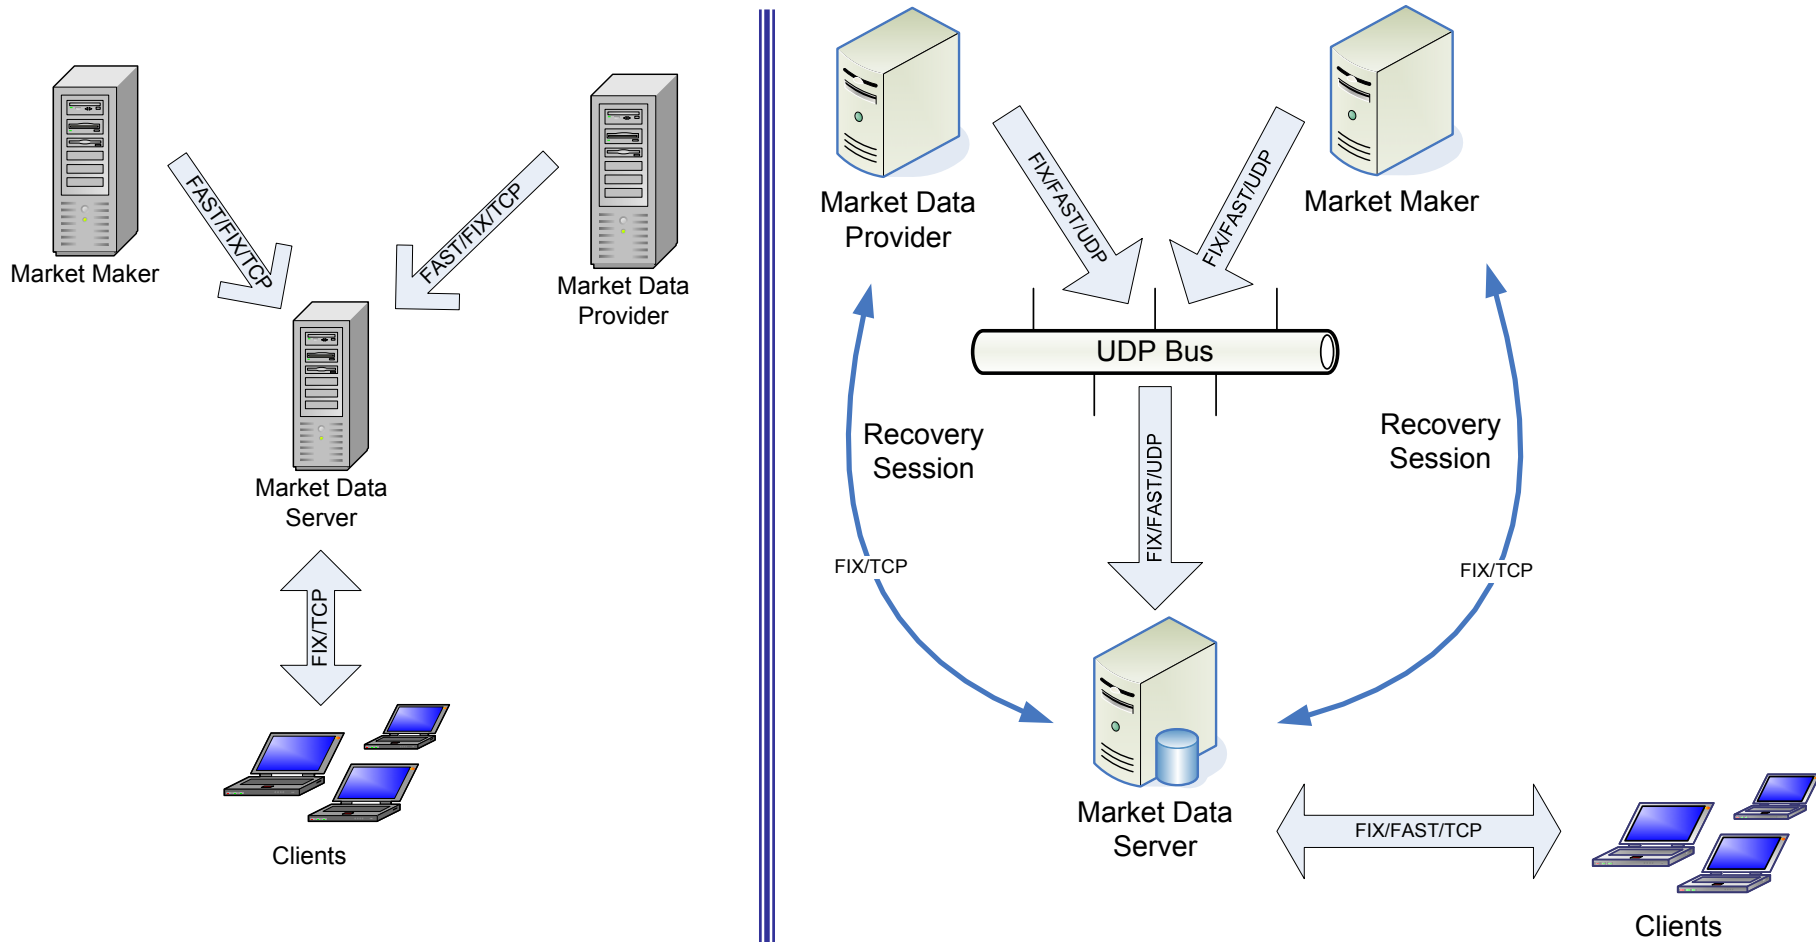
Market Maker

FAST/FIX/TCP

FAST/FIX/TCP

Market Data Provider

Market Data Server

FIX/TCP

Clients

Market Data Provider

FIX/FAST/UDP

FIX/FAST/UDP

Market Maker

UDP Bus

Recovery Session

FIX/FAST/UDP

Recovery Session

FIX/TCP

FIX/TCP

Market Data Server

FIX/FAST/TCP

Clients